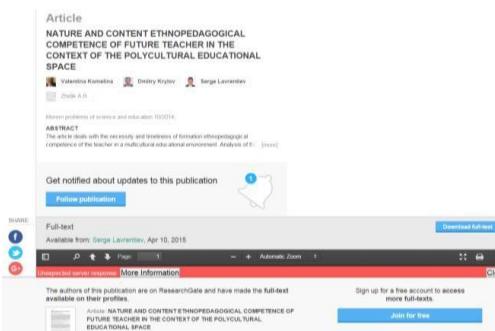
Article

NATURE AND CONTENT ETHNOPEDAGOGICAL COMPETENCE OF FUTURE TEACHER IN THE CONTEXT OF THE POLYCULTURAL EDUCATIONAL SPACE

Valentina Komelina   Dmitry Krylov   Serge Lavrentiev

Zhidk A.R.

Modern problems of science and education 10/2014

ABSTRACT

The article deals with the necessity and timeliness of formation ethnopedagogical competence of the teacher in a multicultural educational environment. Analysis of th [more]

Get notified about updates to this publication

Follow publication

SHARE

Full-text

Download full-text

Available from: Serge Lavrentiev, Apr 10, 2015

Page: 1   Automatic Zoom

Unexpected server response   More Information

The authors of this publication are on ResearchGate and have made the full-text available on their profiles.

Article: NATURE AND CONTENT ETHNOPEDAGOGICAL COMPETENCE OF FUTURE TEACHER IN THE CONTEXT OF THE POLYCULTURAL EDUCATIONAL SPACE

Sign up for a free account to access more full-texts.

Join for free